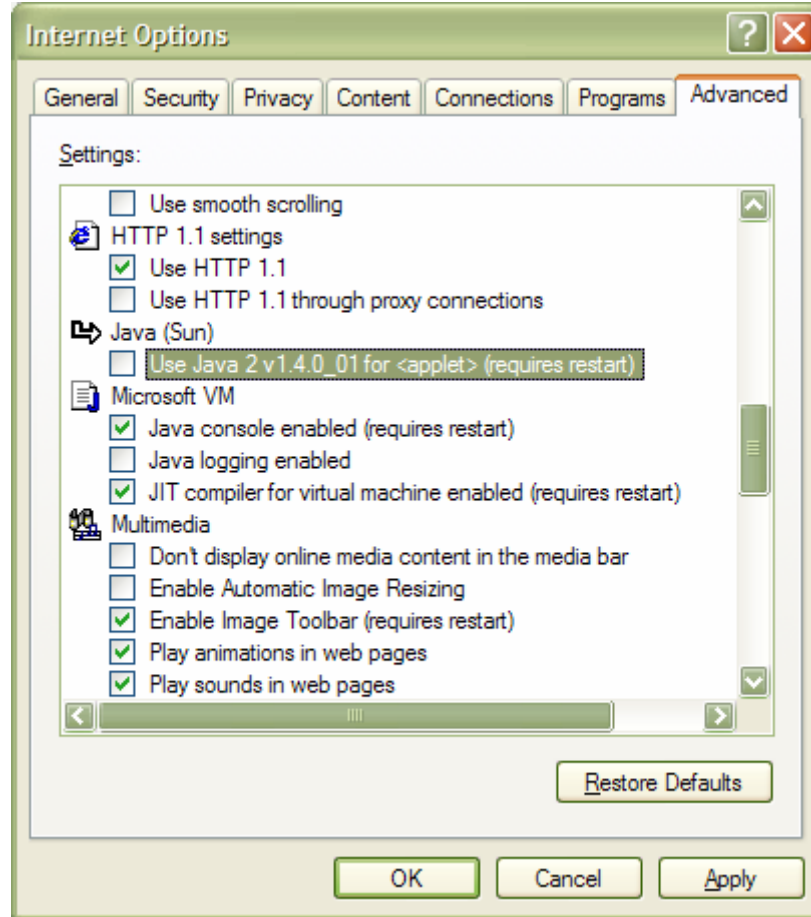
Internet Options

General | Security | Privacy | Content | Connections | Programs | Advanced

Settings:

Use smooth scrolling
HTTP 1.1 settings
Use HTTP 1.1
Use HTTP 1.1 through proxy connections
Java (Sun)
Use Java 2 v1.4.0_01 for <applet> (requires restart)
Microsoft VM
Java console enabled (requires restart)
Java logging enabled
JIT compiler for virtual machine enabled (requires restart)
Multimedia
Don't display online media content in the media bar
Enable Automatic Image Resizing
Enable Image Toolbar (requires restart)
Play animations in web pages
Play sounds in web pages

Restore Defaults

OK | Cancel | Apply